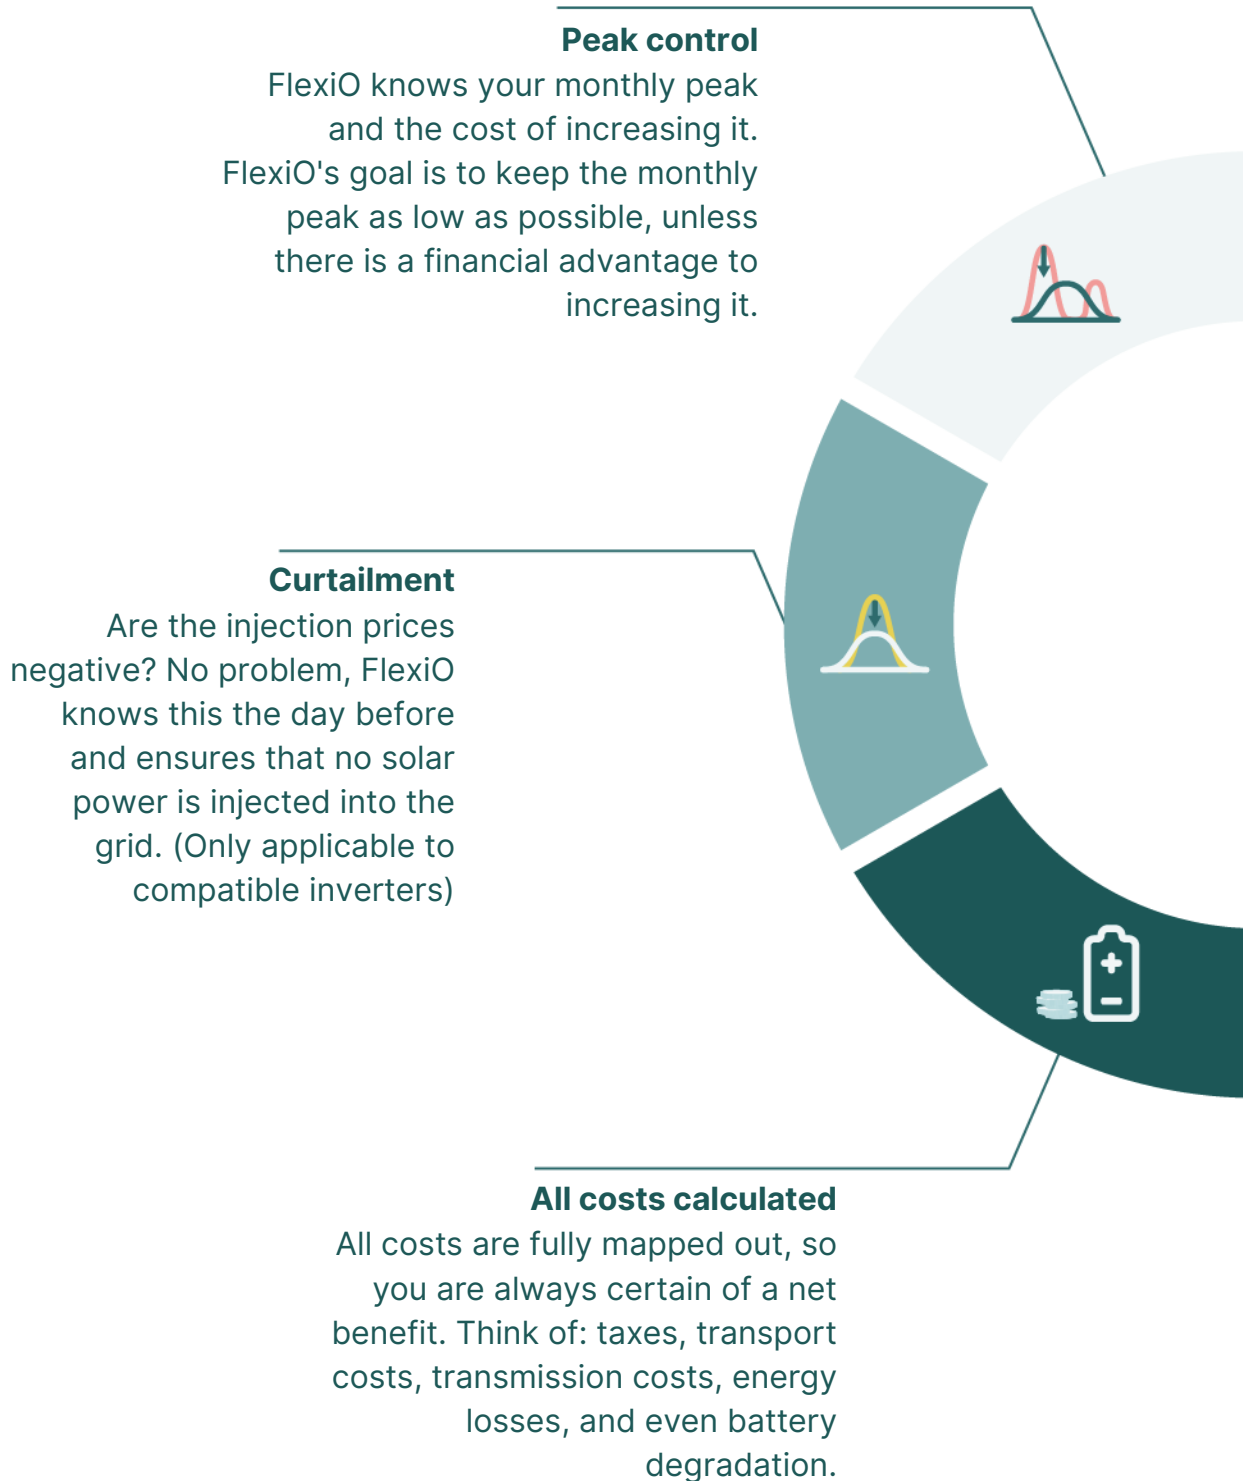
**Peak control**
FlexiO knows your monthly peak and the cost of increasing it. FlexiO's goal is to keep the monthly peak as low as possible, unless there is a financial advantage to increasing it.

**Curtailment**
Are the injection prices negative? No problem, FlexiO knows this the day before and ensures that no solar power is injected into the grid. (Only applicable to compatible inverters)

**All costs calculated**
All costs are fully mapped out, so you are always certain of a net benefit. Think of: taxes, transport costs, transmission costs, energy losses, and even battery degradation.